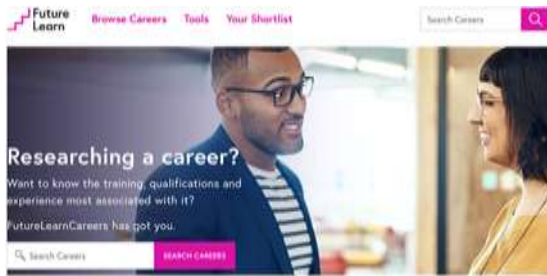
Future Learn

Browse Careers Tools Your Shortlist

Search Careers

Researching a career?

Want to know the training, qualifications and experience most associated with it?

FutureLearnCareers has got you.

Search Careers

SEARCH CAREERS